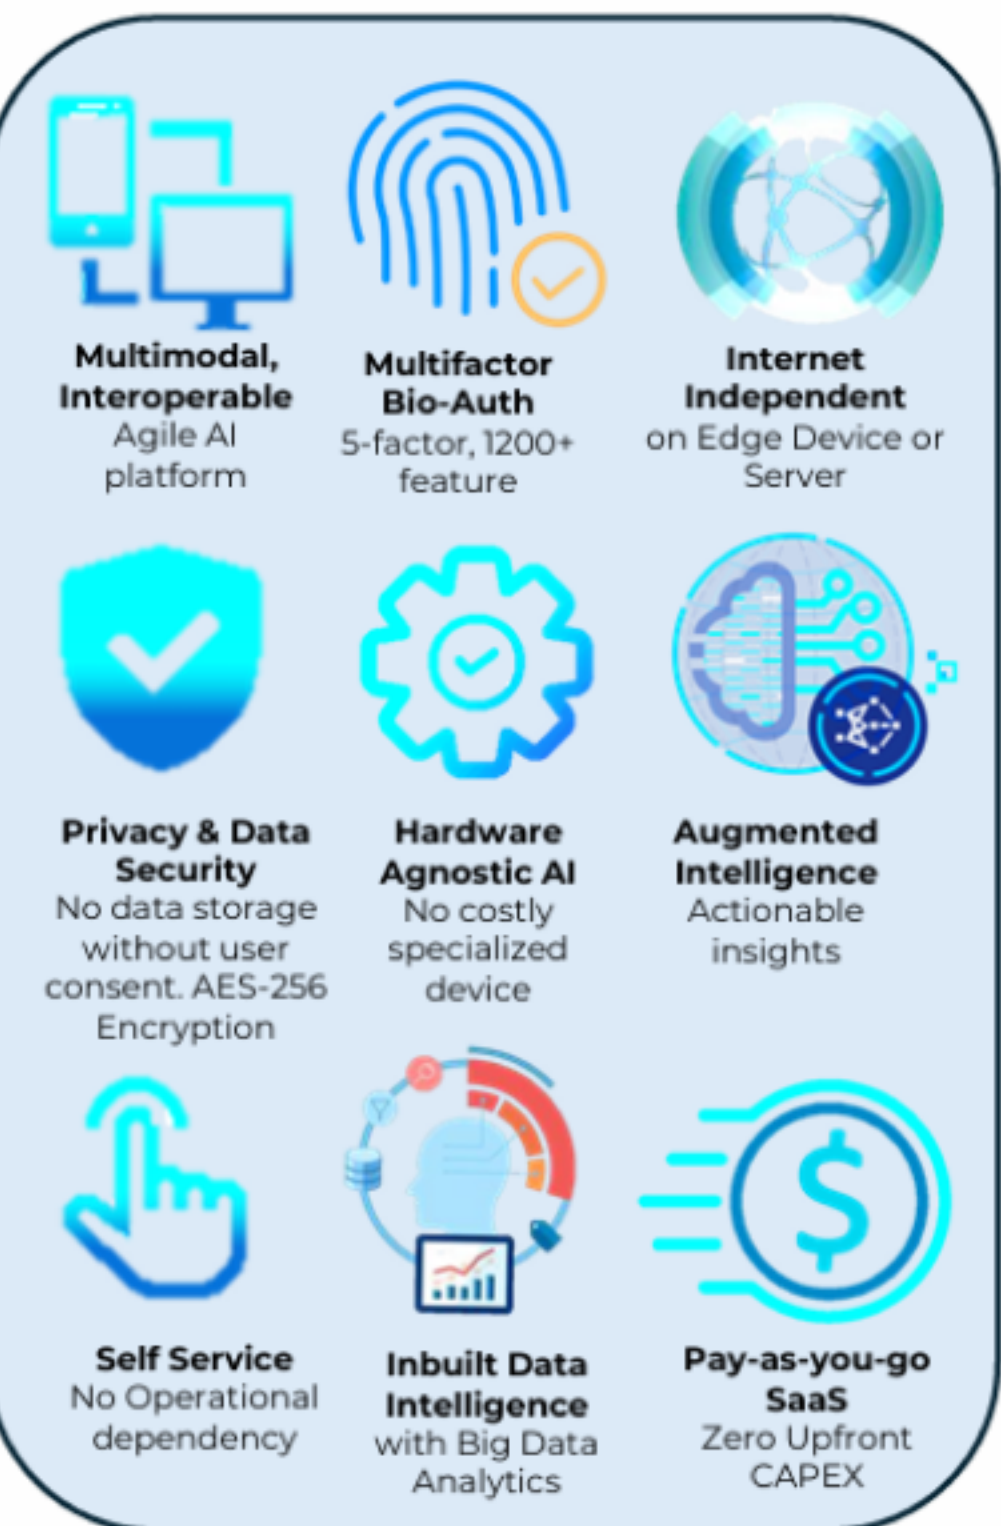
Multimodal, Interoperable
Agile AI platform

Multifactor Bio-Auth
5-factor, 1200+ feature

Internet Independent
on Edge Device or Server

Privacy & Data Security
No data storage without user consent. AES-256 Encryption

Hardware Agnostic AI
No costly specialized device

Augmented Intelligence
Actionable insights

Self Service
No Operational dependency

Inbuilt Data Intelligence
with Big Data Analytics

Pay-as-you-go SaaS
Zero Upfront CAPEX